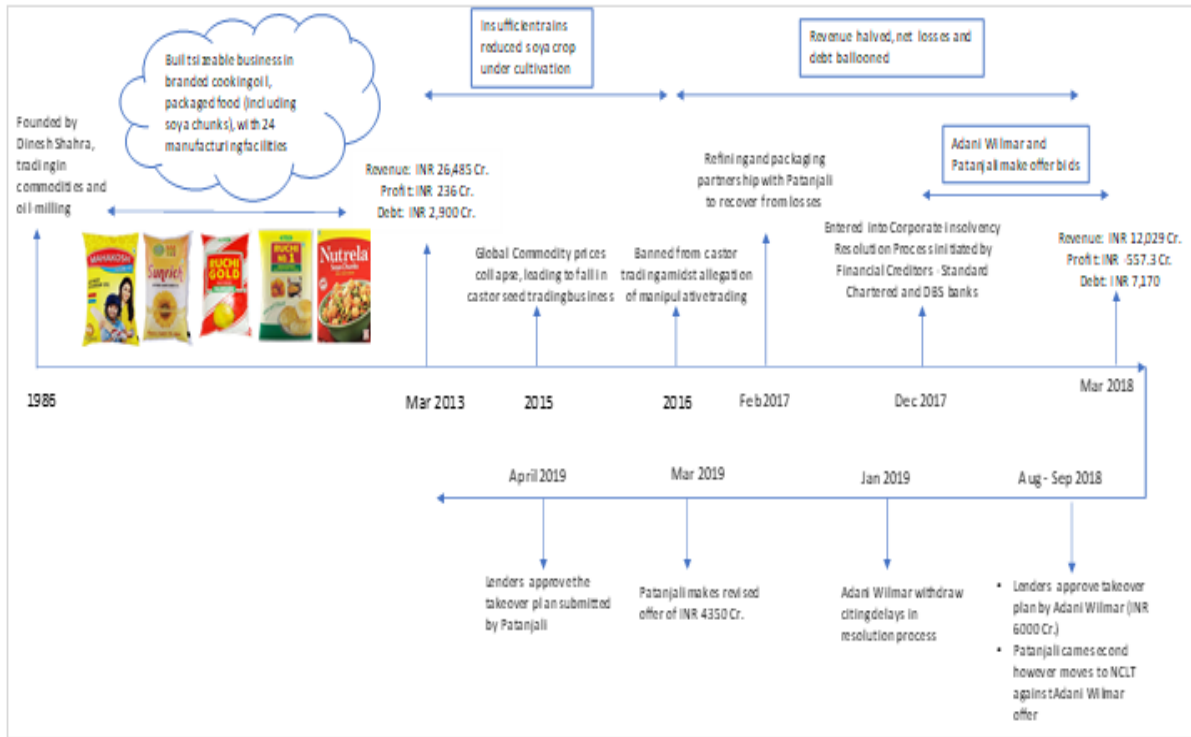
Built sizable business in branded cooking oil, packaged food (including soya chunks), with 24 manufacturing facilities

Insufficient rains reduced soya crop under cultivation

Revenue halved, net losses and debt ballooned

Founded by Dinesh Shahra, trading in commodities and oil milling

MAHAKOSH

Sunrich

RUCHI GOLD

RUCHI No.1

Nutrela

Revenue: INR 26,485 Cr.
Profit: INR 236 Cr.
Debt: INR 2,900 Cr.

Refining and packaging partnership with Patanjali to recover from losses

Adani Wilmar and Patanjali make offer bids

Entered into Corporate insolvency Resolution Process initiated by Financial Creditors - Standard Chartered and DBS banks

Global Commodity prices collapse, leading to fall in castor seed trading business

Banned from castor trading amidst allegation of manipulative trading

Revenue: INR 12,029 Cr.
Profit: INR -557.3 Cr.
Debt: INR 7,170

1986

Mar 2013

2015

2016

Feb 2017

Dec 2017

Mar 2018

April 2019

Mar 2019

Jan 2019

Aug - Sep 2018

Lenders approve the takeover plan submitted by Patanjali

Patanjali makes revised offer of INR 4350 Cr.

Adani Wilmar withdraw citing delays in resolution process

• Lenders approve takeover plan by Adani Wilmar (INR 6000 Cr.)
• Patanjali comes second however moves to NCLT against Adani Wilmar offer